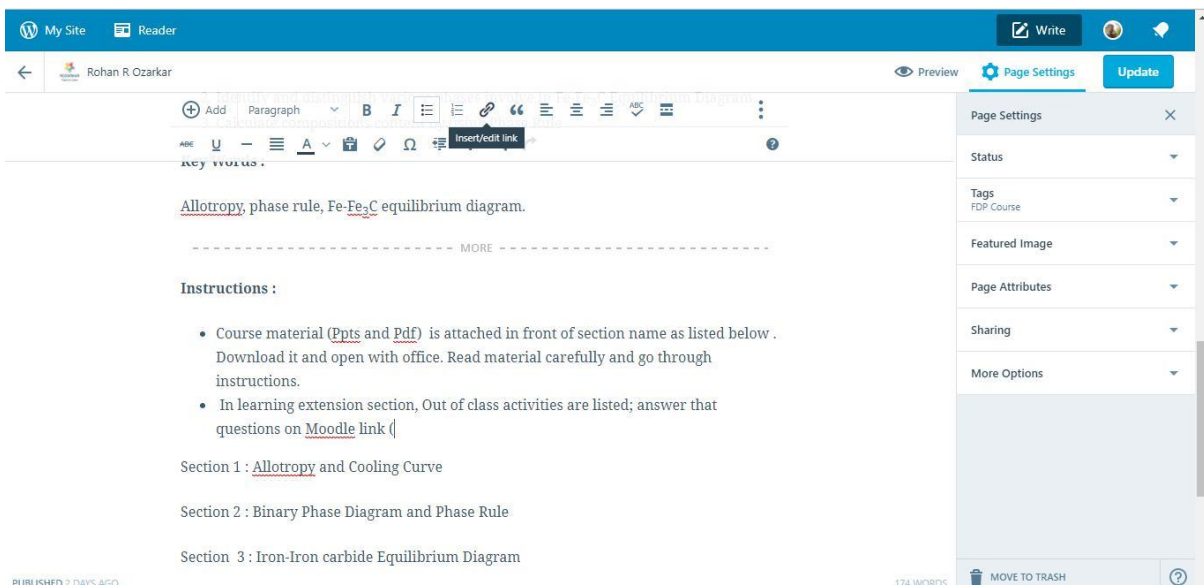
My Site Reader

Write

Rohan R Ozarkar

Preview Page Settings Update

Add Paragraph B I

Insert/edit link

Key Words :

Allotropy, phase rule, Fe-Fe$_3$C equilibrium diagram.

MORE

Instructions :

- Course material (Ppts and Pdf) is attached in front of section name as listed below . Download it and open with office. Read material carefully and go through instructions.
- In learning extension section, Out of class activities are listed; answer that questions on Moodle link (

Section 1 : Allotropy and Cooling Curve

Section 2 : Binary Phase Diagram and Phase Rule

Section 3 : Iron-Iron carbide Equilibrium Diagram

PUBLISHED 2 DAYS AGO

174 WORDS

Page Settings

Status

Tags
FDP Course

Featured Image

Page Attributes

Sharing

More Options

MOVE TO TRASH